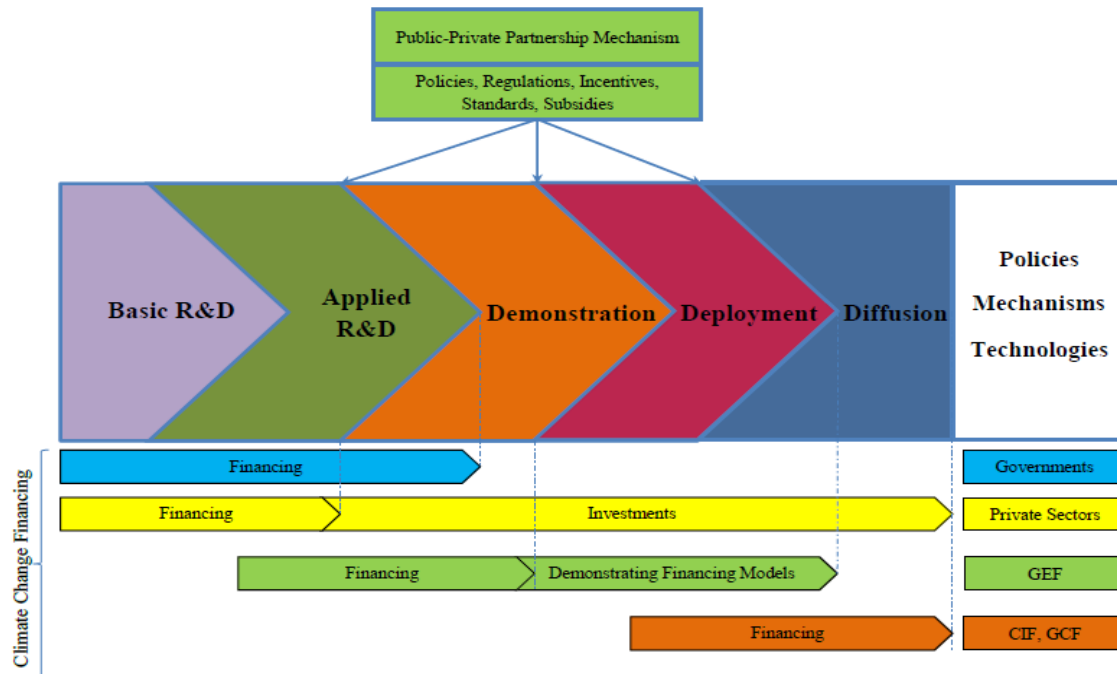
Public-Private Partnership Mechanism

Policies, Regulations, Incentives, Standards, Subsidies

Basic R&D

Applied R&D

Demonstration

Deployment

Diffusion

Policies

Mechanisms

Technologies

Climate Change Financing

Financing

Governments

Financing

Investments

Private Sectors

Financing

Demonstrating Financing Models

GEF

Financing

CIF, GCF